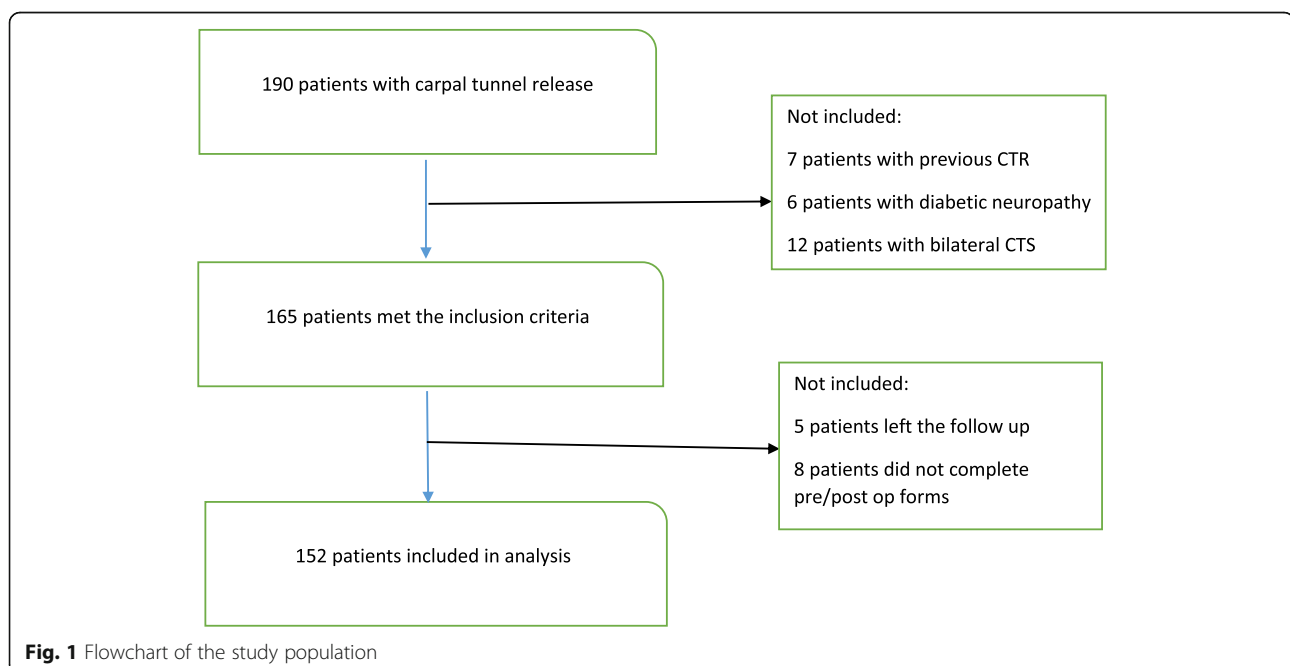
190 patients with carpal tunnel release

Not included:

7 patients with previous CTR

6 patients with diabetic neuropathy

12 patients with bilateral CTS

165 patients met the inclusion criteria

Not included:

5 patients left the follow up

8 patients did not complete pre/post op forms

152 patients included in analysis

Fig. 1 Flowchart of the study population